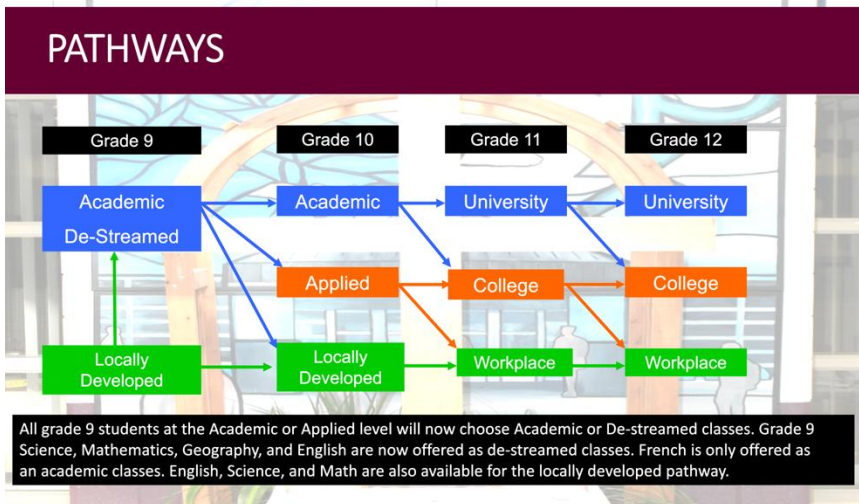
PATHWAYS

Grade 9

Grade 10

Grade 11

Grade 12

Academic
De-Streamed

Academic

University

University

Applied

College

College

Locally Developed

Locally Developed

Workplace

Workplace

All grade 9 students at the Academic or Applied level will now choose Academic or De-streamed classes. Grade 9 Science, Mathematics, Geography, and English are now offered as de-streamed classes. French is only offered as an academic classes. English, Science, and Math are also available for the locally developed pathway.